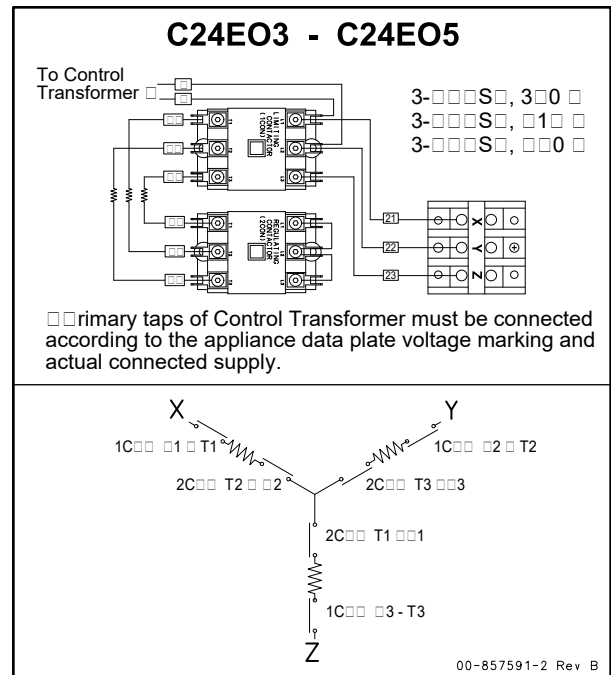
C24EO3 - C24EO5

To Control Transformer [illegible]

3-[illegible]S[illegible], 3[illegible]0 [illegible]
3-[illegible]S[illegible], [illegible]1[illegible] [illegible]
3-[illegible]S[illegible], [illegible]0 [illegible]

LIMITING CONTACTOR (1CON)

REGULATING CONTACTOR (2CON)

21
22
23

X
Y
Z

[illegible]rimary taps of Control Transformer must be connected according to the appliance data plate voltage marking and actual connected supply.

X
Y
1C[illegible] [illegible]1 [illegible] T1
1C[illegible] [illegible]2 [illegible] T2
2C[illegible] T2 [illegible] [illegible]2
2C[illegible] T3 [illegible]3
2C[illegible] T1 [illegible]1
1C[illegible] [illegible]3 - T3
Z

00-857591-2 Rev B